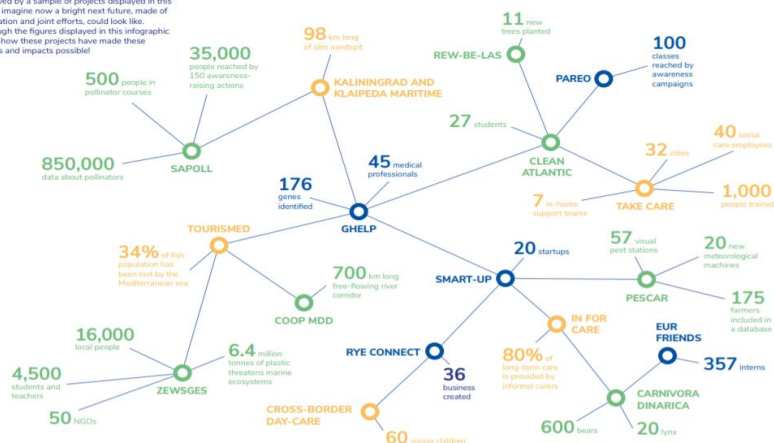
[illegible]ved by a sample of projects displayed in this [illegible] imagine now a bright next future, made of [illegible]ation and joint efforts, could look like. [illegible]gh the figures displayed in this infographic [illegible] how these projects have made these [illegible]s and impacts possible!

98 km long of slim sandspit
KALININGRAD AND KLAIPEDA MARITIME

35,000 people reached by 150 awareness-raising actions

500 people in pollinator courses

850,000 data about pollinators

SAPOLL

11 new trees planted
REW-BE-LAS

100 classes reached by awareness campaigns
PAREO

27 students
CLEAN ATLANTIC

40 social care employees
32 cities
1,000 people trained
7 in-home support teams
TAKE CARE

176 genes identified
45 medical professionals
GHELP

TOURISMED
34% of fish population has been lost by the Mediterranean sea

700 km long free-flowing river corridor
COOP MDD

20 startups
SMART-UP

57 visual pest stations
20 new meteorological machines
PESCAR
175 farmers included in a database

IN FOR CARE
80% of long-term care is provided by informal carers

EUR FRIENDS
357 interns

CARNIVORA DINARICA
600 bears
20 lynx

16,000 local people
6.4 million tonnes of plastic threatens marine ecosystems
4,500 students and teachers
ZEWSGES
50 NGOs

RYE CONNECT
36 business created

CROSS-BORDER DAY-CARE
60 young children